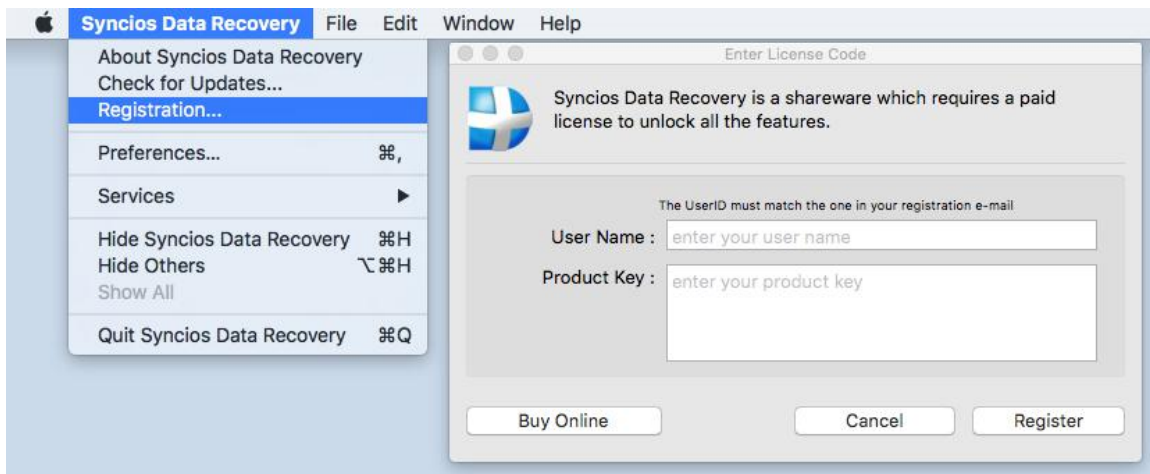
Syncios Data Recovery File Edit Window Help

About Syncios Data Recovery
Check for Updates...
Registration...
Preferences... ⌘,
Services ▶
Hide Syncios Data Recovery ⌘H
Hide Others ⌥⌘H
Show All
Quit Syncios Data Recovery ⌘Q

Enter License Code

Syncios Data Recovery is a shareware which requires a paid license to unlock all the features.

The UserID must match the one in your registration e-mail

User Name : enter your user name

Product Key : enter your product key

Buy Online

Cancel

Register